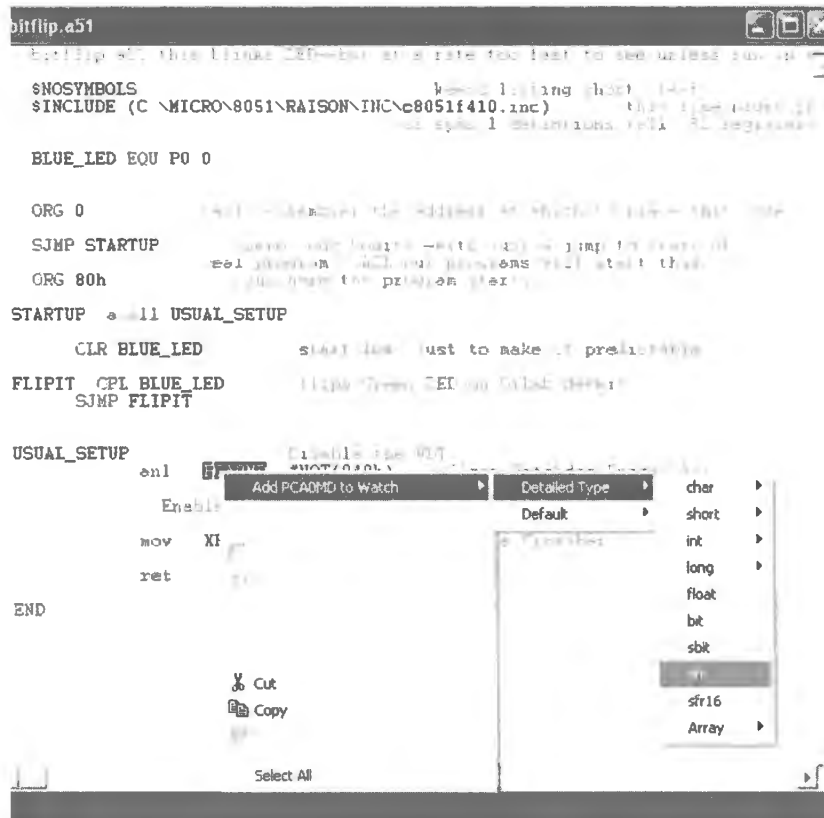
bitflip.a51

; bitflip.a51: this blinks LED—but at a rate too fast to see unless run in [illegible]

$NOSYMBOLS ; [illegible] listing short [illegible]
$INCLUDE (C \MICRO\8051\RAISON\INC\c8051f410.inc) ; this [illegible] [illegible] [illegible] symbol definitions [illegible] registers

BLUE_LED EQU P0 0

ORG 0 ; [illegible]

SJMP STARTUP ; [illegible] jump to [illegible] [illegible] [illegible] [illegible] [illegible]

ORG 80h

STARTUP a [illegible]ll USUAL_SETUP

CLR BLUE_LED ; start low: just to make it predictable

FLIPIT CPL BLUE_LED ; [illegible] Green LED on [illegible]
SJMP FLIPIT

USUAL_SETUP ; Disable the WDT
anl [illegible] #NOT(040h) ; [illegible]

Enabl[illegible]

mov XB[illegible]

ret

END

Add PCA0MD to Watch
Detailed Type
Default
char
short
int
long
float
bit
sbit
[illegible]
sfr16
Array
Cut
Copy
Select All